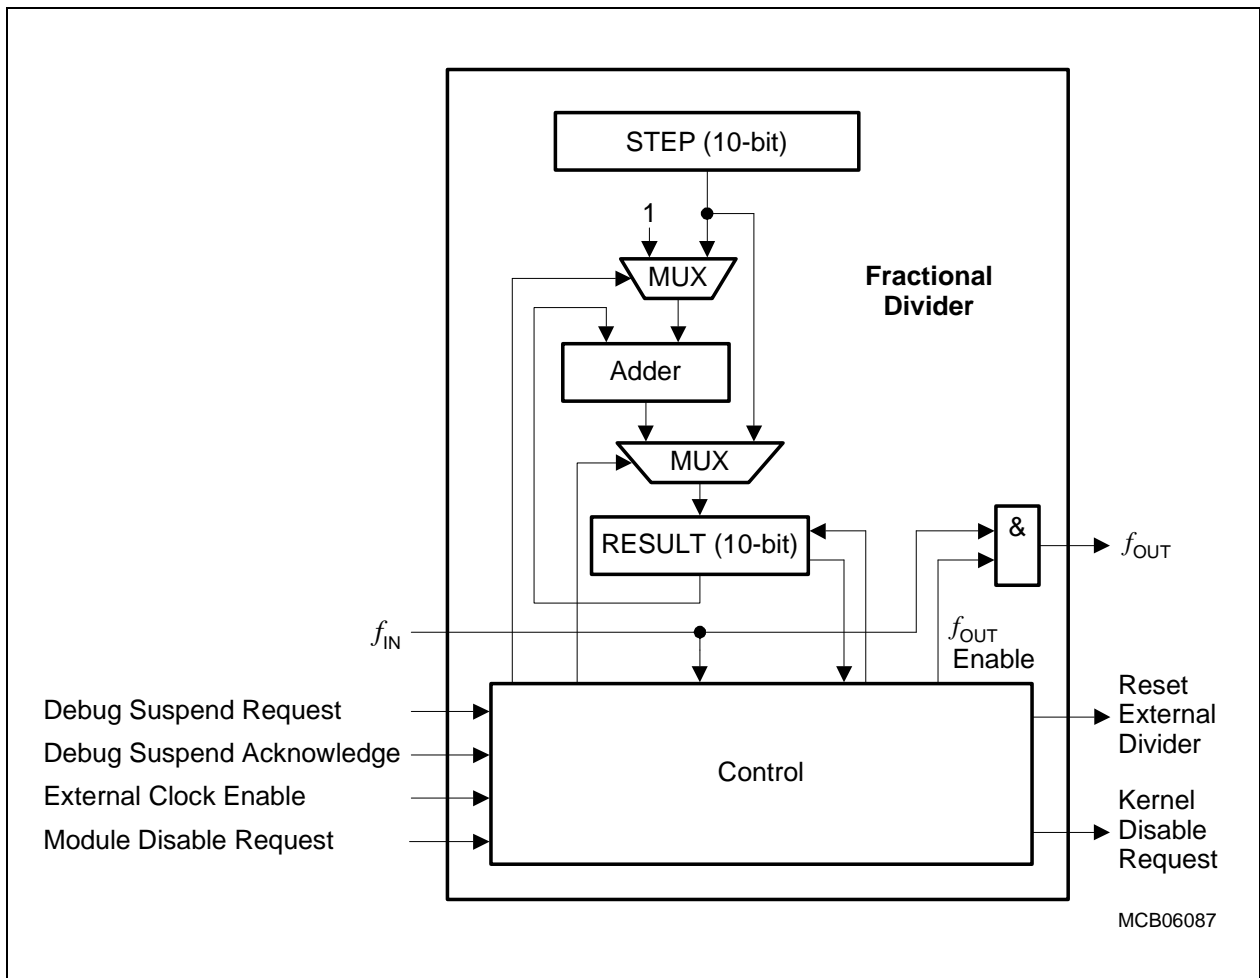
STEP (10-bit)

1

MUX

Fractional Divider

Adder

MUX

RESULT (10-bit)

&

$f_{OUT}$

$f_{IN}$

$f_{OUT}$ Enable

Debug Suspend Request

Debug Suspend Acknowledge

External Clock Enable

Module Disable Request

Control

Reset External Divider

Kernel Disable Request

MCB06087